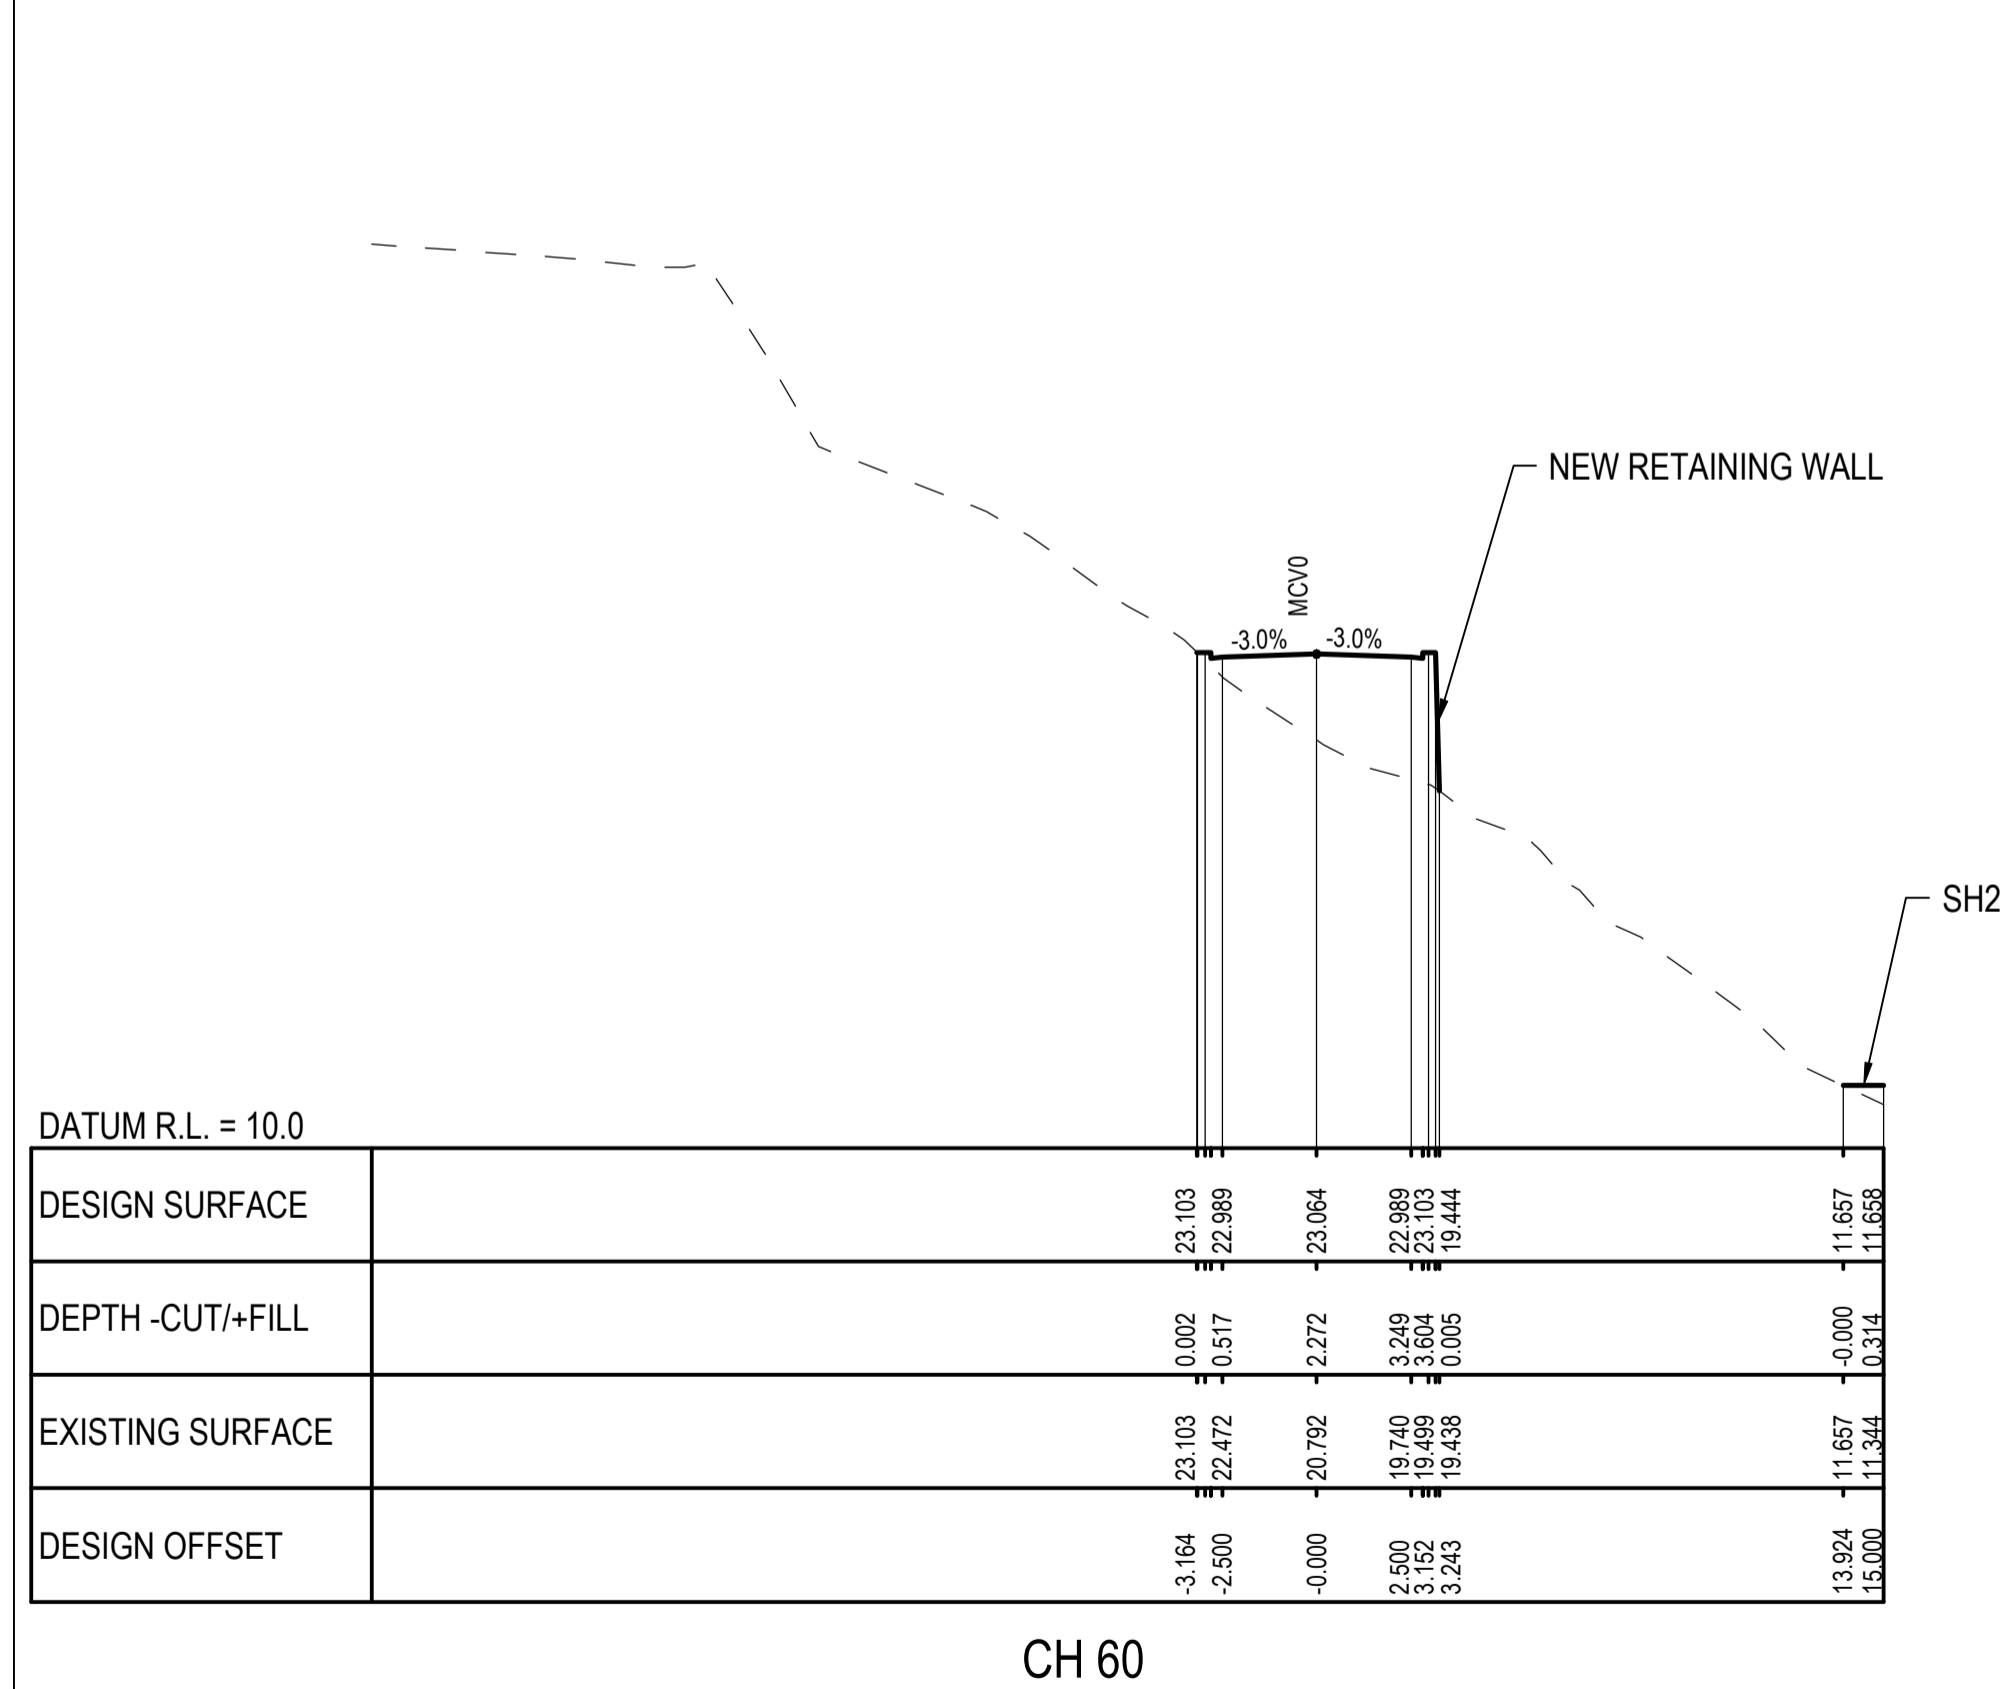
NEW RETAINING WALL

MCV0

-3.0%

-3.0%

SH2

DATUM R.L. = 10.0

| DESIGN SURFACE | 23.103 | 22.989 | 23.064 | 22.989 | 23.103 | 19.444 | 11.657 | 11.658 |
|---|---|---|---|---|---|---|---|---|
| DEPTH -CUT/+FILL | 0.002 | 0.517 | 2.272 | 3.249 | 3.604 | 0.005 | -0.000 | 0.314 |
| EXISTING SURFACE | 23.103 | 22.472 | 20.792 | 19.740 | 19.499 | 19.438 | 11.657 | 11.344 |
| DESIGN OFFSET | -3.164 | -2.500 | -0.000 | 2.500 | 3.152 | 3.243 | 13.924 | 15.000 |

CH 60